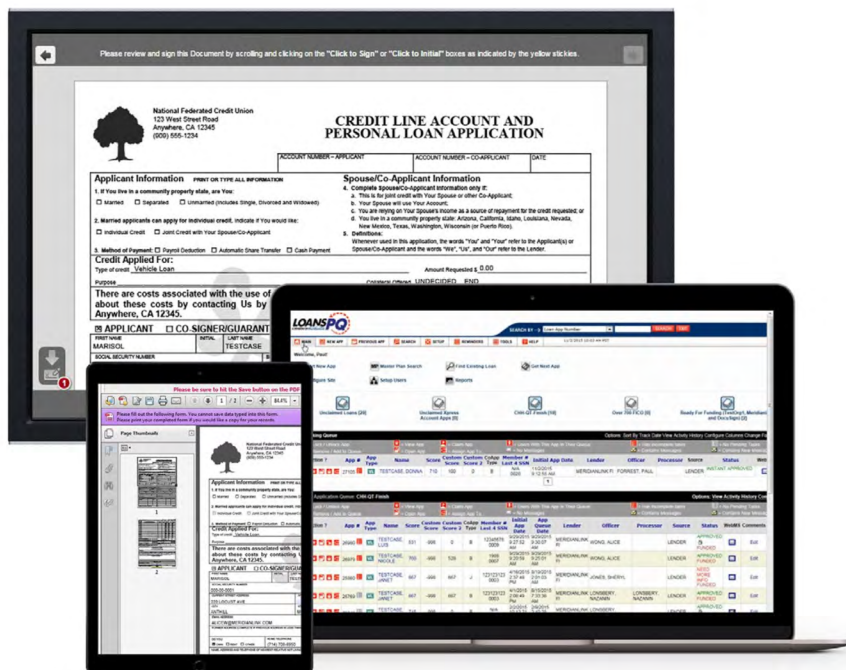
Please review and sign this Document by scrolling and clicking on the "Click to Sign" or "Click to Initial" boxes as indicated by the yellow stickies.

National Federated Credit Union
123 West Street Road
Anywhere, CA 12345
(800) 555-1234

CREDIT LINE ACCOUNT AND PERSONAL LOAN APPLICATION

ACCOUNT NUMBER – APPLICANT
ACCOUNT NUMBER – CO-APPLICANT
DATE

Applicant Information PRINT OR TYPE ALL INFORMATION

1. If You live in a community property state, are You:
☐ Married ☐ Separated ☐ Unmarried (includes Single, Divorced and Widowed)

2. Married applicants can apply for individual credit. Indicate if You would like:
☐ Individual Credit ☐ Joint Credit with Your Spouse/Co-Applicant

3. Method of Payment: ☐ Payroll Deduction ☐ Automatic Share Transfer ☐ Cash Payment

Spouse/Co-Applicant Information

4. Complete Spouse/Co-Applicant Information only if:
a. This is for joint credit with Your Spouse or other Co-Applicant;
b. Your Spouse will use Your Account;
c. You are relying on Your Spouse's income as a source of repayment for the credit requested; or
d. You live in a community property state: Arizona, California, Idaho, Louisiana, Nevada, New Mexico, Texas, Washington, Wisconsin (or Puerto Rico).

5. Definitions:
Whenever used in this application, the words "You" and "Your" refer to the Applicant(s) or Spouse/Co-Applicant and the words "We", "Us", and "Our" refer to the Lender.

Credit Applied For:
Type of credit Vehicle Loan
Amount Requested $ 0.00
Purpose
Collateral Offered UNDECIDED END

There are costs associated with the use of about these costs by contacting Us by Anywhere, CA 12345.

☒ APPLICANT ☐ CO-SIGNER/GUARANT
FIRST NAME INITIAL LAST NAME
MARISOL TESTCASE
SOCIAL SECURITY NUMBER

Please be sure to hit the Save button on the PDF

Please fill out the following form. You cannot save data typed into this form.
Please print your completed form if you would like a copy for your records.

Page Thumbnails

1 / 2 80.6%

LOANSPQ
SEARCH BY Loan App Number
MAIN NEW APP PREVIOUS APP SEARCH SETUP REMINDERS TOOLS HELP
Welcome, Paul
Start New App
Master Plan Search
Find Existing Loan
Get Next App
Setup Users
Reports
Unclaimed Loans (20)
Unclaimed Spouse Account App (0)
CHK-QT Finish (18)
Over 700 FICO (0)
Ready For Funding (CentOrg1, Meridian and Docs/Sign) (2)

Working Queue
Options: Sort By Track Date View Activity History Configure Columned Change Fo
App # App Type Name Score Custom Score Custom Score 2 CoApp Type Number # Last 4 SSN Initial App Date Lender Officer Processor Source Status
27100 TESTCASE, DONNA 710 160 0 MERIDIANLINK FI FORREST, PAUL LENDER INSTANT APPROVED

Application Queue: CHK-QT Finish
Options: View Activity History Co
App # App Type Name Score Custom Score Custom Score 2 CoApp Type Number # Last 4 SSN Initial App Date App Queue Date Lender Officer Processor Source Status WebMX Comments
26986 TESTCASE, LUIS MERIDIANLINK FI WONG, ALICE LENDER APPROVED FUNDED Edit
26975 TESTCASE, NICOLE MERIDIANLINK FI WONG, ALICE LENDER APPROVED FUNDED Edit
TESTCASE, JANET MERIDIANLINK FI JONES, SHERYL LENDER NEED MORE INFO FUNDED Edit
26785 TESTCASE, JANET MERIDIANLINK FI LONSBERY, NADIAAN LONSBERY, NADIAAN LENDER APPROVED FUNDED Edit
TESTCASE, LENDER APPROVED Edit